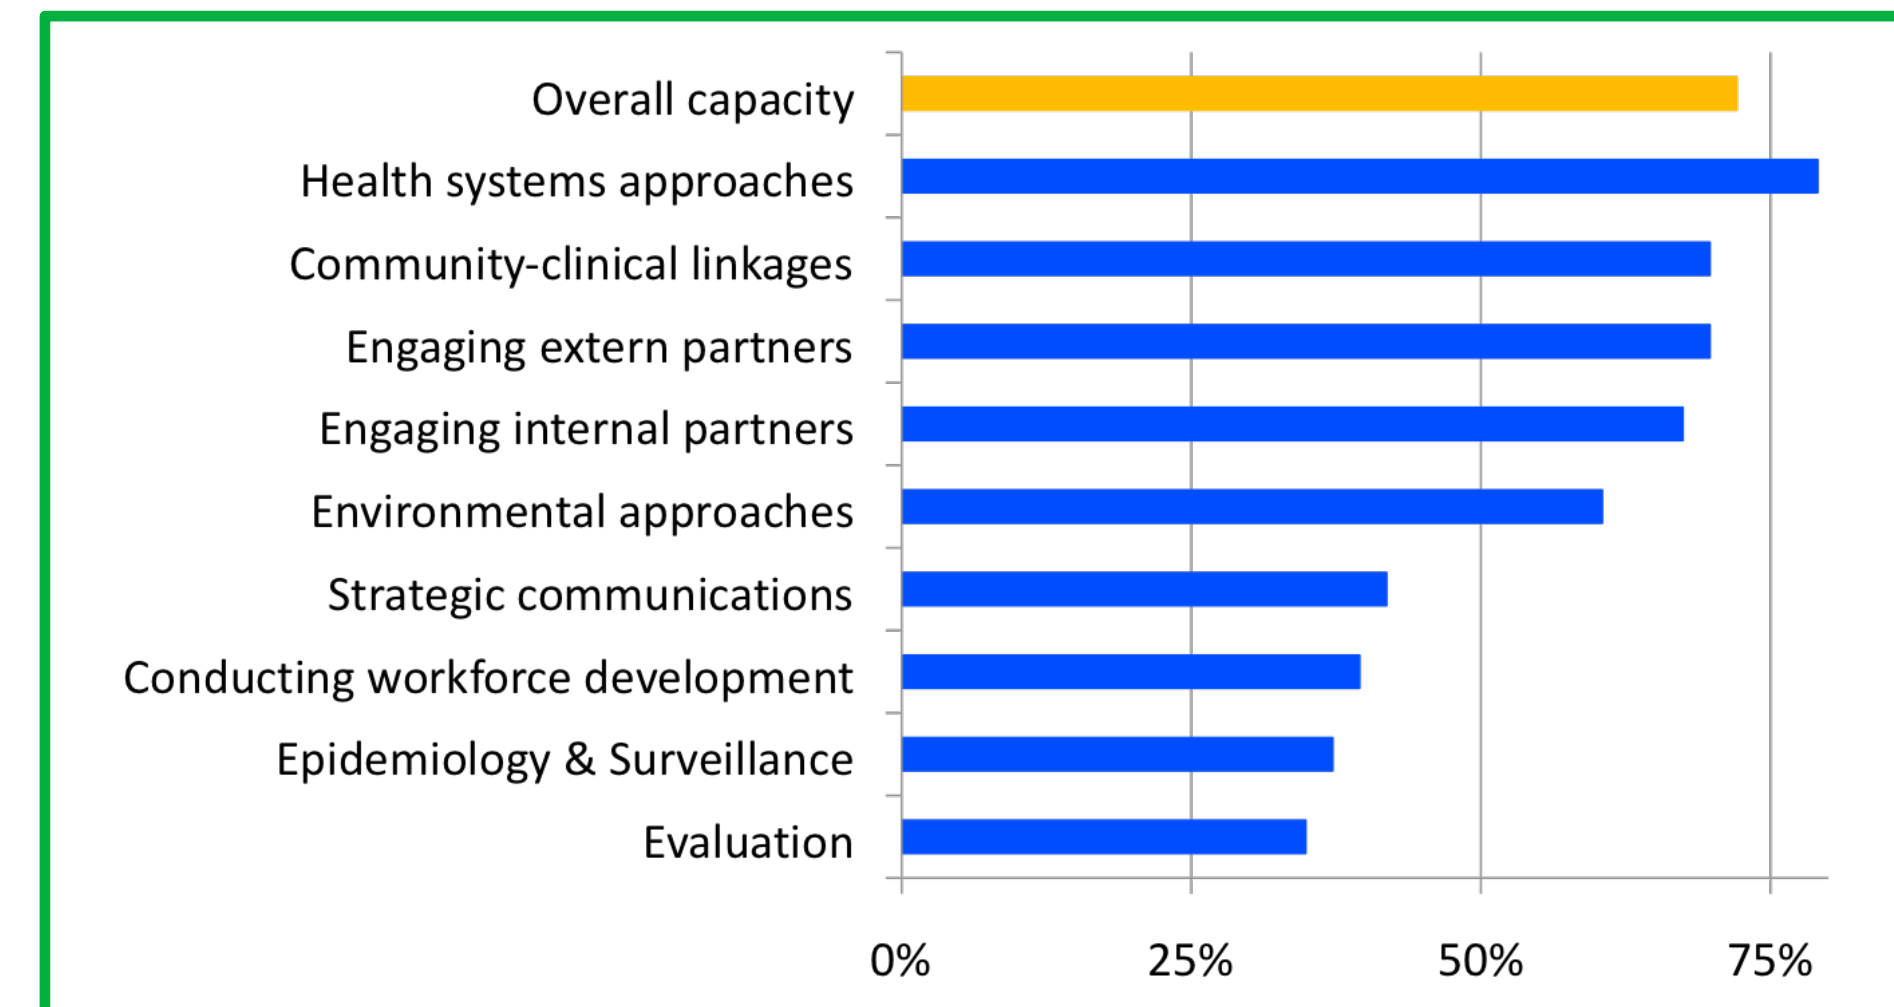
Overall capacity
Health systems approaches
Community-clinical linkages
Engaging extern partners
Engaging internal partners
Environmental approaches
Strategic communications
Conducting workforce development
Epidemiology & Surveillance
Evaluation

0%
25%
50%
75%